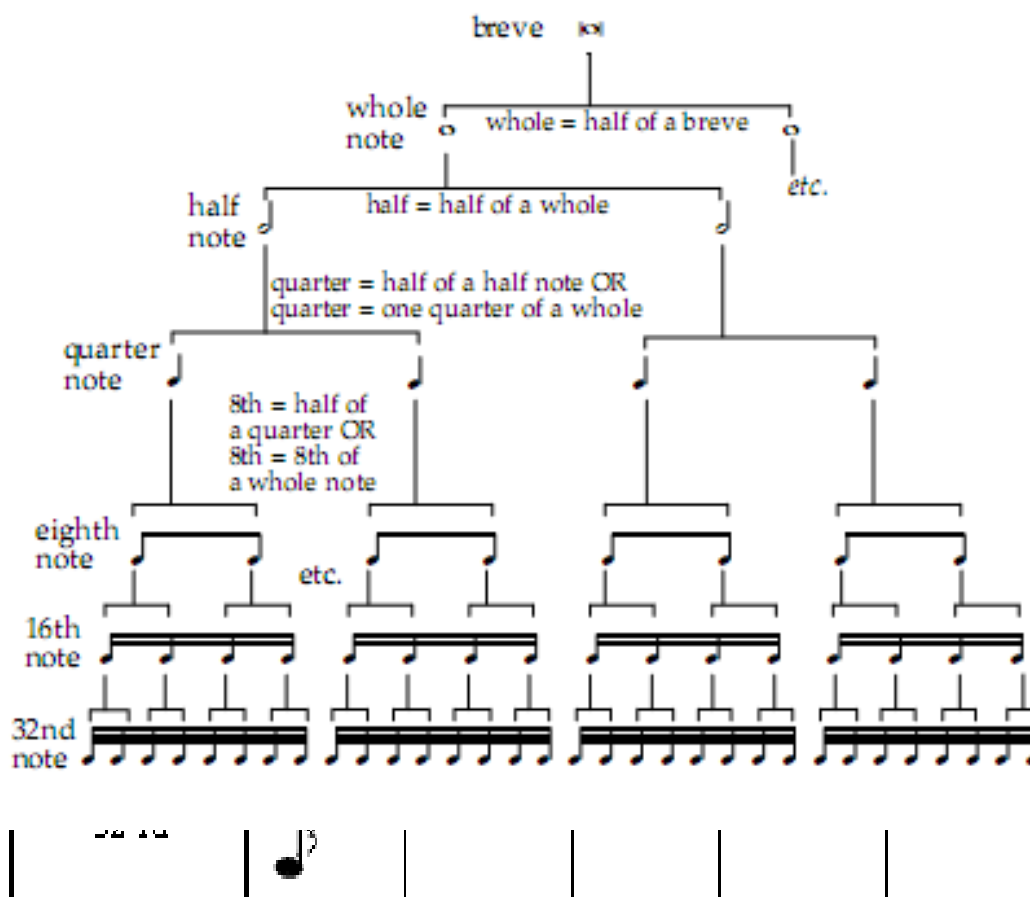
breve

whole note

whole = half of a breve

etc.

half note

half = half of a whole

quarter = half of a half note OR
quarter = one quarter of a whole

quarter note

8th = half of a quarter OR
8th = 8th of a whole note

eighth note

etc.

16th note

32nd note

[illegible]